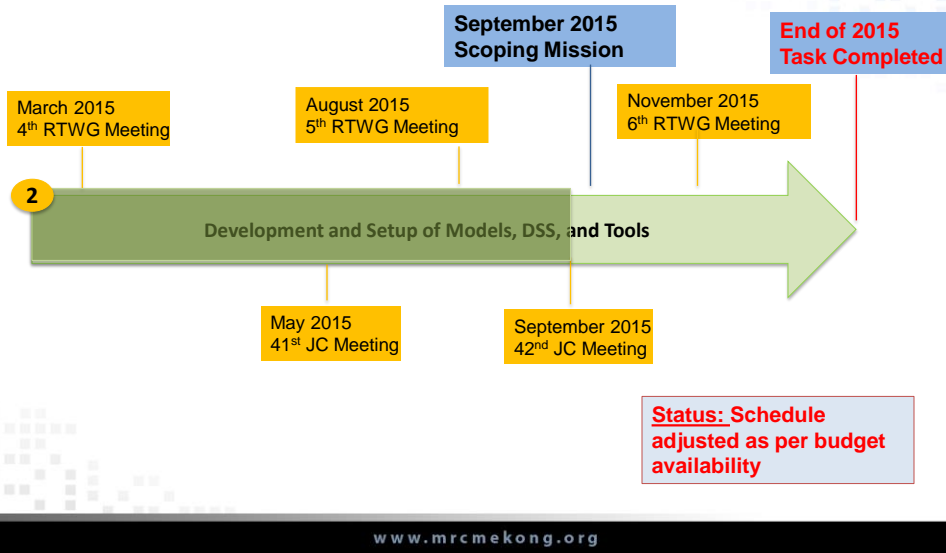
September 2015
Scoping Mission

End of 2015
Task Completed

March 2015
4$^{th}$ RTWG Meeting

August 2015
5$^{th}$ RTWG Meeting

November 2015
6$^{th}$ RTWG Meeting

2

Development and Setup of Models, DSS, and Tools

May 2015
41$^{st}$ JC Meeting

September 2015
42$^{nd}$ JC Meeting

Status: Schedule adjusted as per budget availability

www.mrcmekong.org